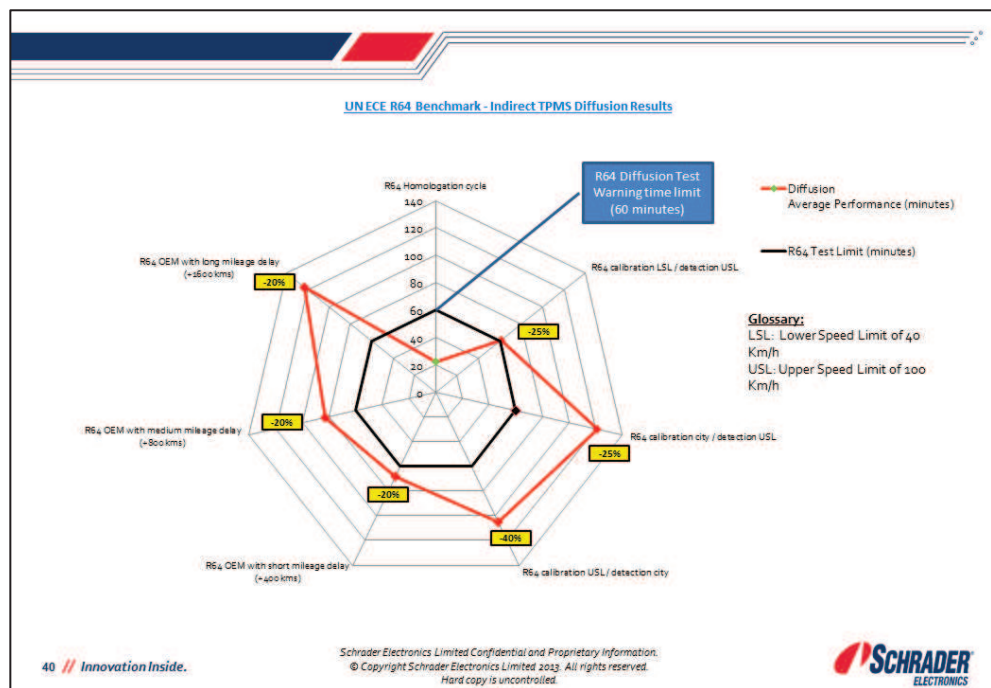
UN ECE R64 Benchmark - Indirect TPMS Diffusion Results

R64 Diffusion Test Warning time limit (60 minutes)

Diffusion Average Performance (minutes)

R64 Test Limit (minutes)

R64 Homologation cycle

140
120
100
80
60
40
20
0

R64 OEM with long mileage delay (+1600 kms)

-20%

R64 calibration LSL / detection USL

-25%

Glossary:
LSL: Lower Speed Limit of 40 Km/h
USL: Upper Speed Limit of 100 Km/h

R64 OEM with medium mileage delay (+800 kms)

-20%

R64 calibration city / detection USL

-25%

-20%

-40%

R64 OEM with short mileage delay (+400 kms)

R64 calibration USL / detection city

40 // Innovation Inside.

Schrader Electronics Limited Confidential and Proprietary Information.
© Copyright Schrader Electronics Limited 2013. All rights reserved.
Hard copy is uncontrolled.

SCHRADER ELECTRONICS